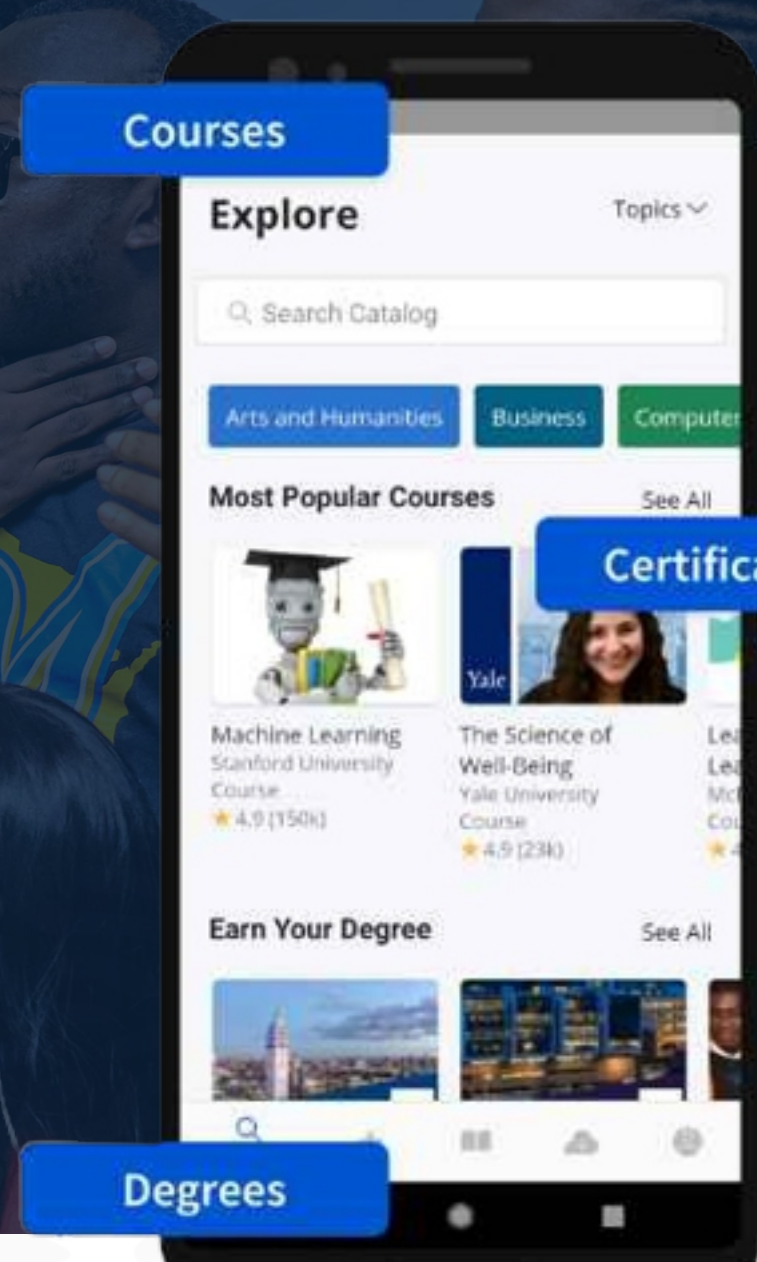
Courses

Explore

Topics

Search Catalog

Arts and Humanities

Business

Compute

Most Popular Courses

See All

Certifica

Yale

Machine Learning
Stanford University
Course
★ 4.9 (150k)

The Science of Well-Being
Yale University
Course
★ 4.9 (23k)

Lea
Lea
Mc
Co
★ 4

Earn Your Degree

See All

Degrees